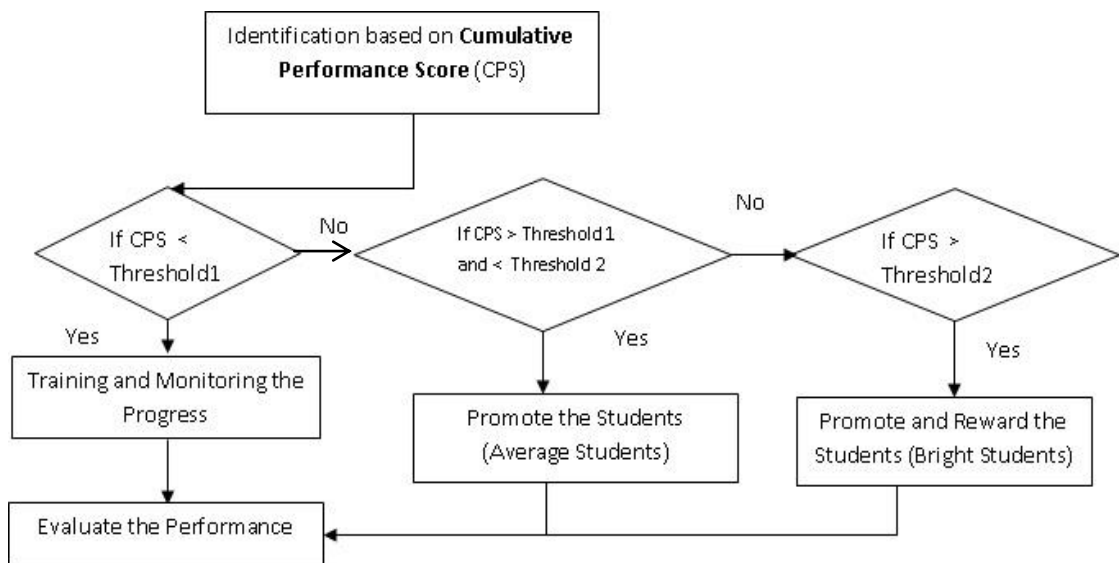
Identification based on **Cumulative Performance Score** (CPS)

If CPS < Threshold1

No

If CPS > Threshold 1 and < Threshold 2

No

If CPS > Threshold2

Yes

Training and Monitoring the Progress

Yes

Promote the Students (Average Students)

Yes

Promote and Reward the Students (Bright Students)

Evaluate the Performance